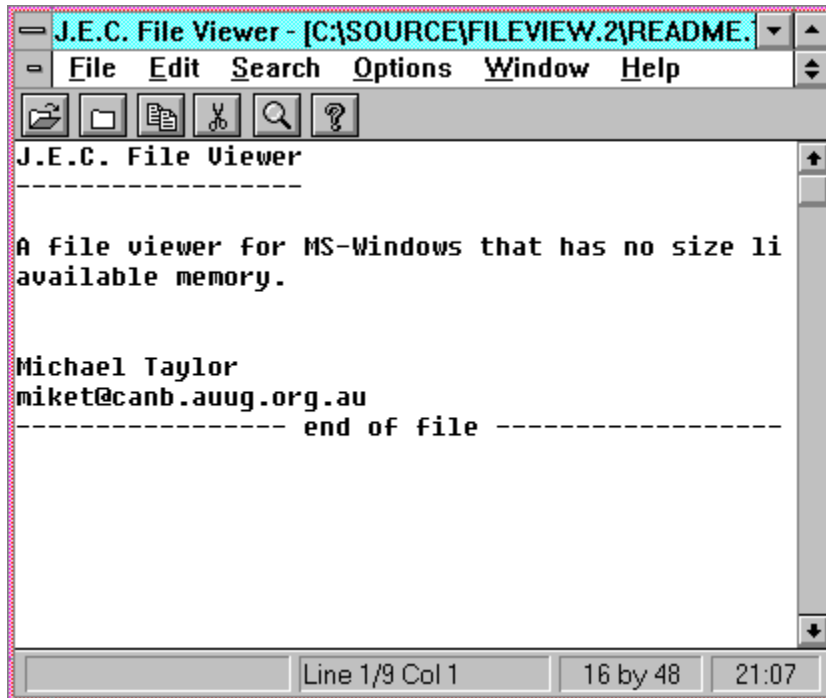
J.E.C. File Viewer - [C:\SOURCE\FILEVIEW.2\README.

File Edit Search Options Window Help

J.E.C. File Viewer
------------------

A file viewer for MS-Windows that has no size li
available memory.

Michael Taylor
miket@canb.auug.org.au
----------------- end of file -----------------

Line 1/9 Col 1 | 16 by 48 | 21:07